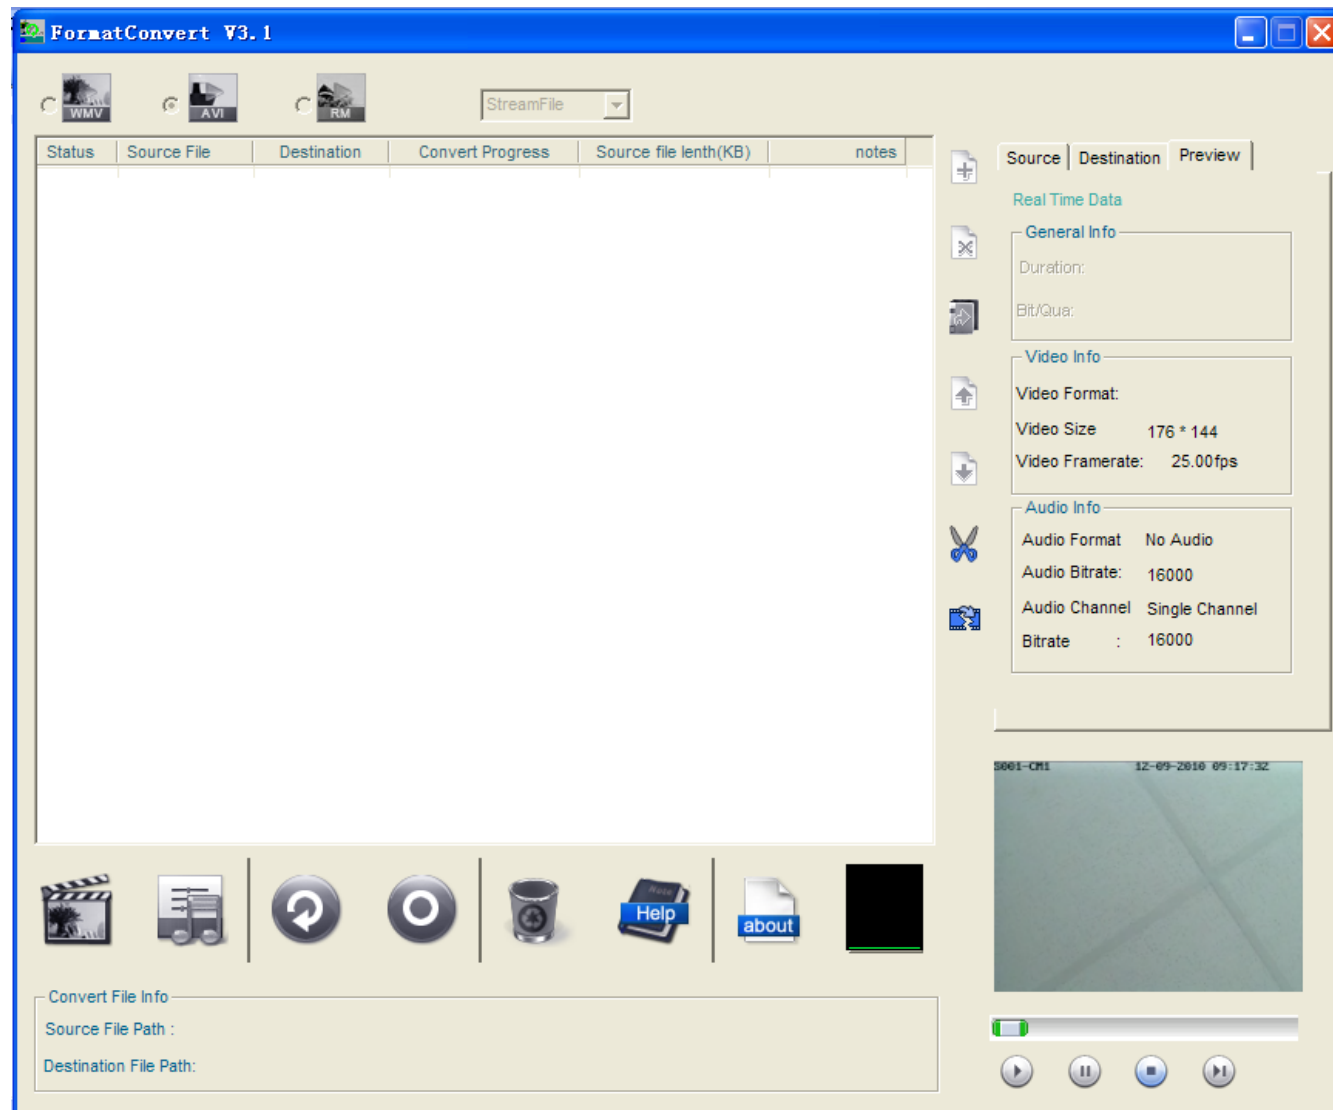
FormatConvert V3.1

WMV AVI RM

StreamFile

| Status | Source File | Destination | Convert Progress | Source file lenth(KB) | notes |
|---|---|---|---|---|---|

Source Destination Preview

Real Time Data

General Info

Duration:

Bit/Qua:

Video Info

Video Format:

Video Size 176 * 144

Video Framerate: 25.00fps

Audio Info

Audio Format No Audio

Audio Bitrate: 16000

Audio Channel Single Channel

Bitrate : 16000

Help

about

S001-CH1 12-09-2010 09:17:32

Convert File Info

Source File Path :

Destination File Path: